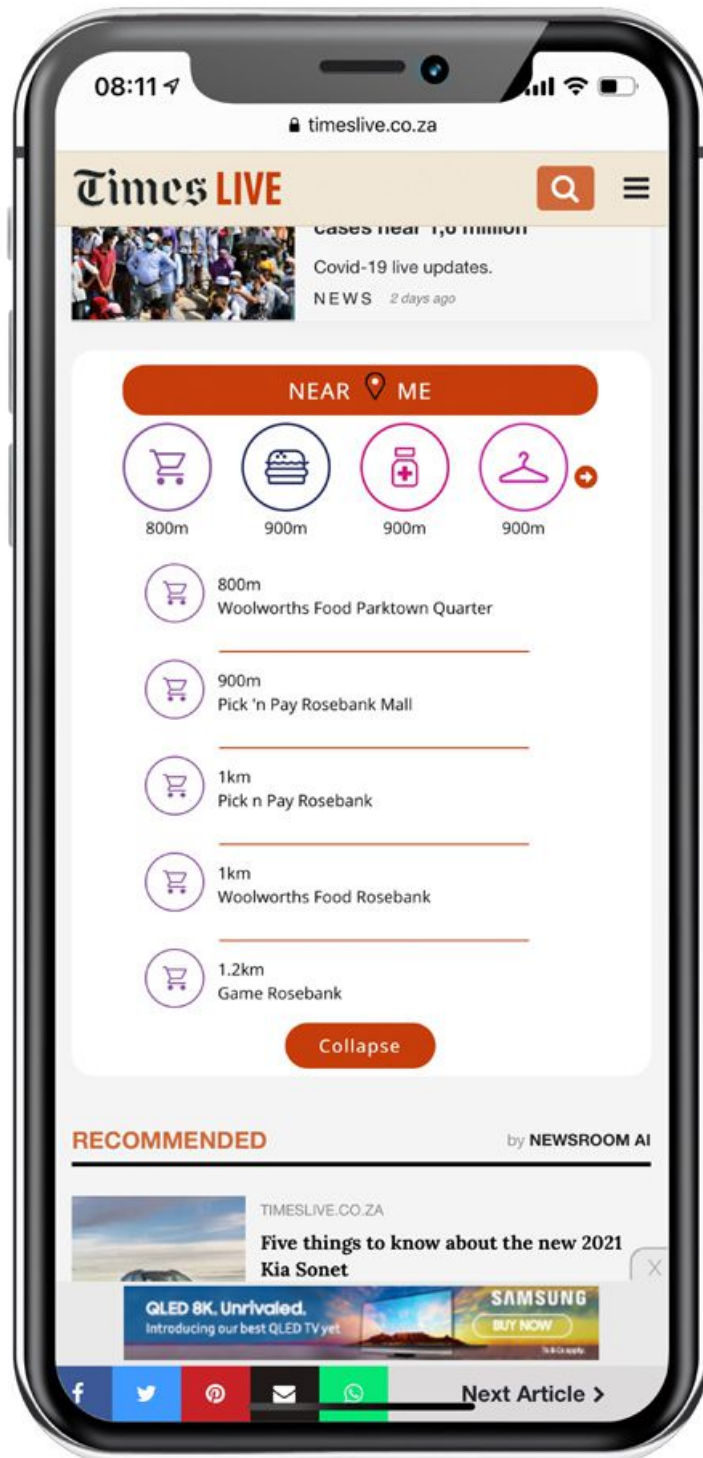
08:11

timeslive.co.za

Times LIVE

cases near 1,6 million

Covid-19 live updates.

NEWS 2 days ago

NEAR ME

800m

900m

900m

900m

800m
Woolworths Food Parktown Quarter

900m
Pick 'n Pay Rosebank Mall

1km
Pick n Pay Rosebank

1km
Woolworths Food Rosebank

1.2km
Game Rosebank

Collapse

RECOMMENDED

by NEWSROOM AI

TIMESLIVE.CO.ZA

Five things to know about the new 2021 Kia Sonet

QLED 8K. Unrivaled.
Introducing our best QLED TV yet

SAMSUNG

BUY NOW

Next Article >